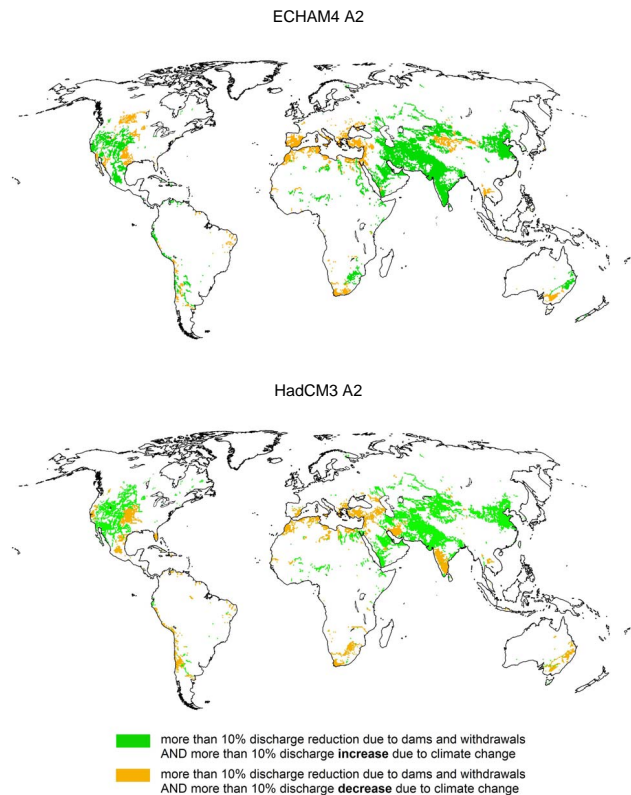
ECHAM4 A2

HadCM3 A2

more than 10% discharge reduction due to dams and withdrawals AND more than 10% discharge **increase** due to climate change

more than 10% discharge reduction due to dams and withdrawals AND more than 10% discharge **decrease** due to climate change